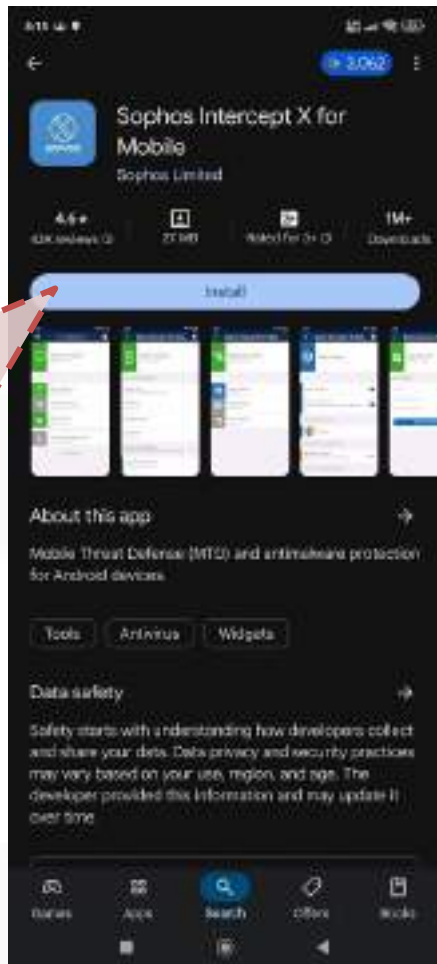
8:15

3,062

Sophos Intercept X for Mobile

Sophos Limited

4.6 ★
43K reviews

22 MB

Rated for 3+

1M+
Downloads

Install

About this app

Mobile Threat Defense (MTD) and antimalware protection for Android devices.

Tools

Antivirus

Widgets

Data safety

Safety starts with understanding how developers collect and share your data. Data privacy and security practices may vary based on your use, region, and age. The developer provided this information and may update it over time.

Games

Apps

Search

Offers

Books